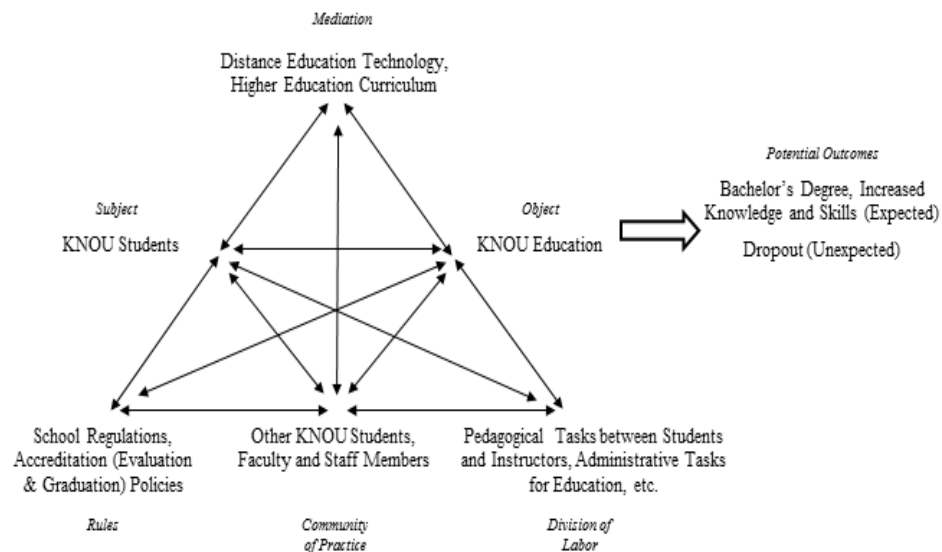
Mediation

Distance Education Technology, Higher Education Curriculum

Subject

KNOU Students

Object

KNOU Education

Potential Outcomes

Bachelor's Degree, Increased Knowledge and Skills (Expected)

Dropout (Unexpected)

School Regulations, Accreditation (Evaluation & Graduation) Policies

Other KNOU Students, Faculty and Staff Members

Pedagogical Tasks between Students and Instructors, Administrative Tasks for Education, etc.

Rules

Community of Practice

Division of Labor